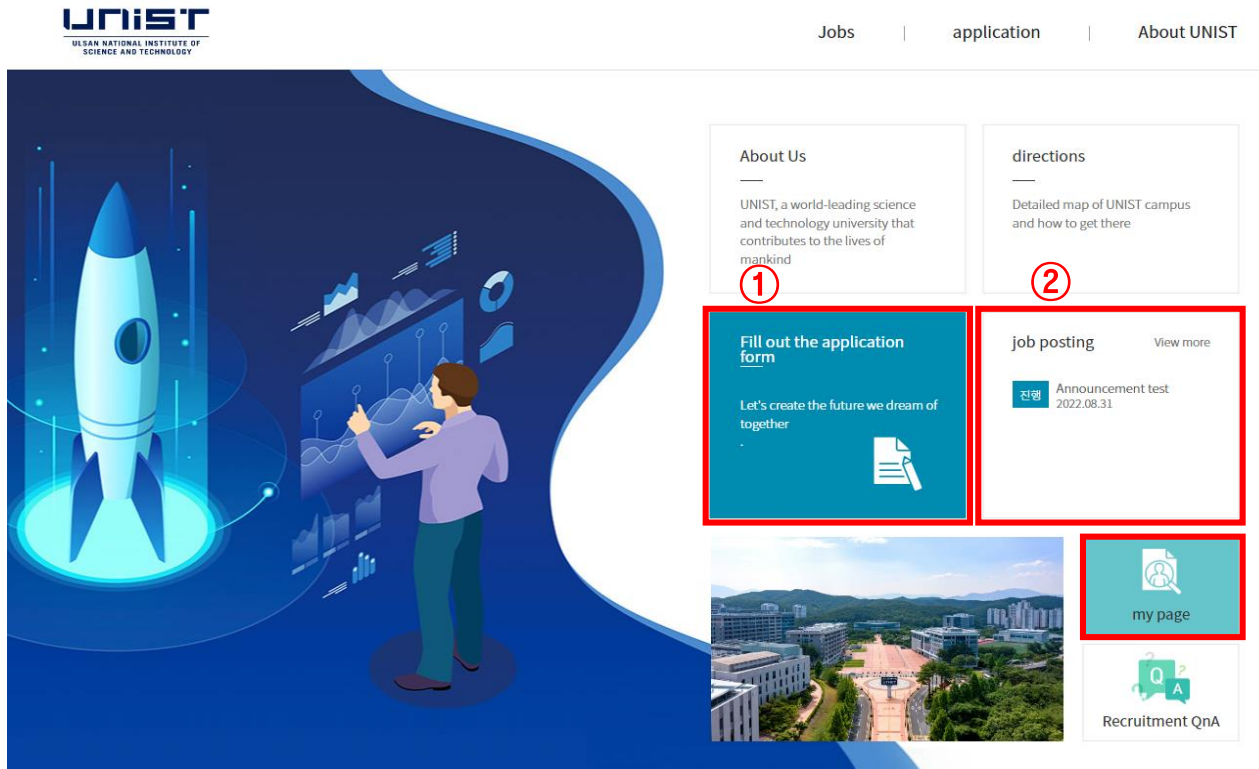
UNIST
ULSAN NATIONAL INSTITUTE OF SCIENCE AND TECHNOLOGY

Jobs | application | About UNIST

About Us

UNIST, a world-leading science and technology university that contributes to the lives of mankind

directions

Detailed map of UNIST campus and how to get there

①

②

Fill out the application form

Let's create the future we dream of together

.

job posting

View more

진행 Announcement test
2022.08.31

my page

Q A

Recruitment QnA